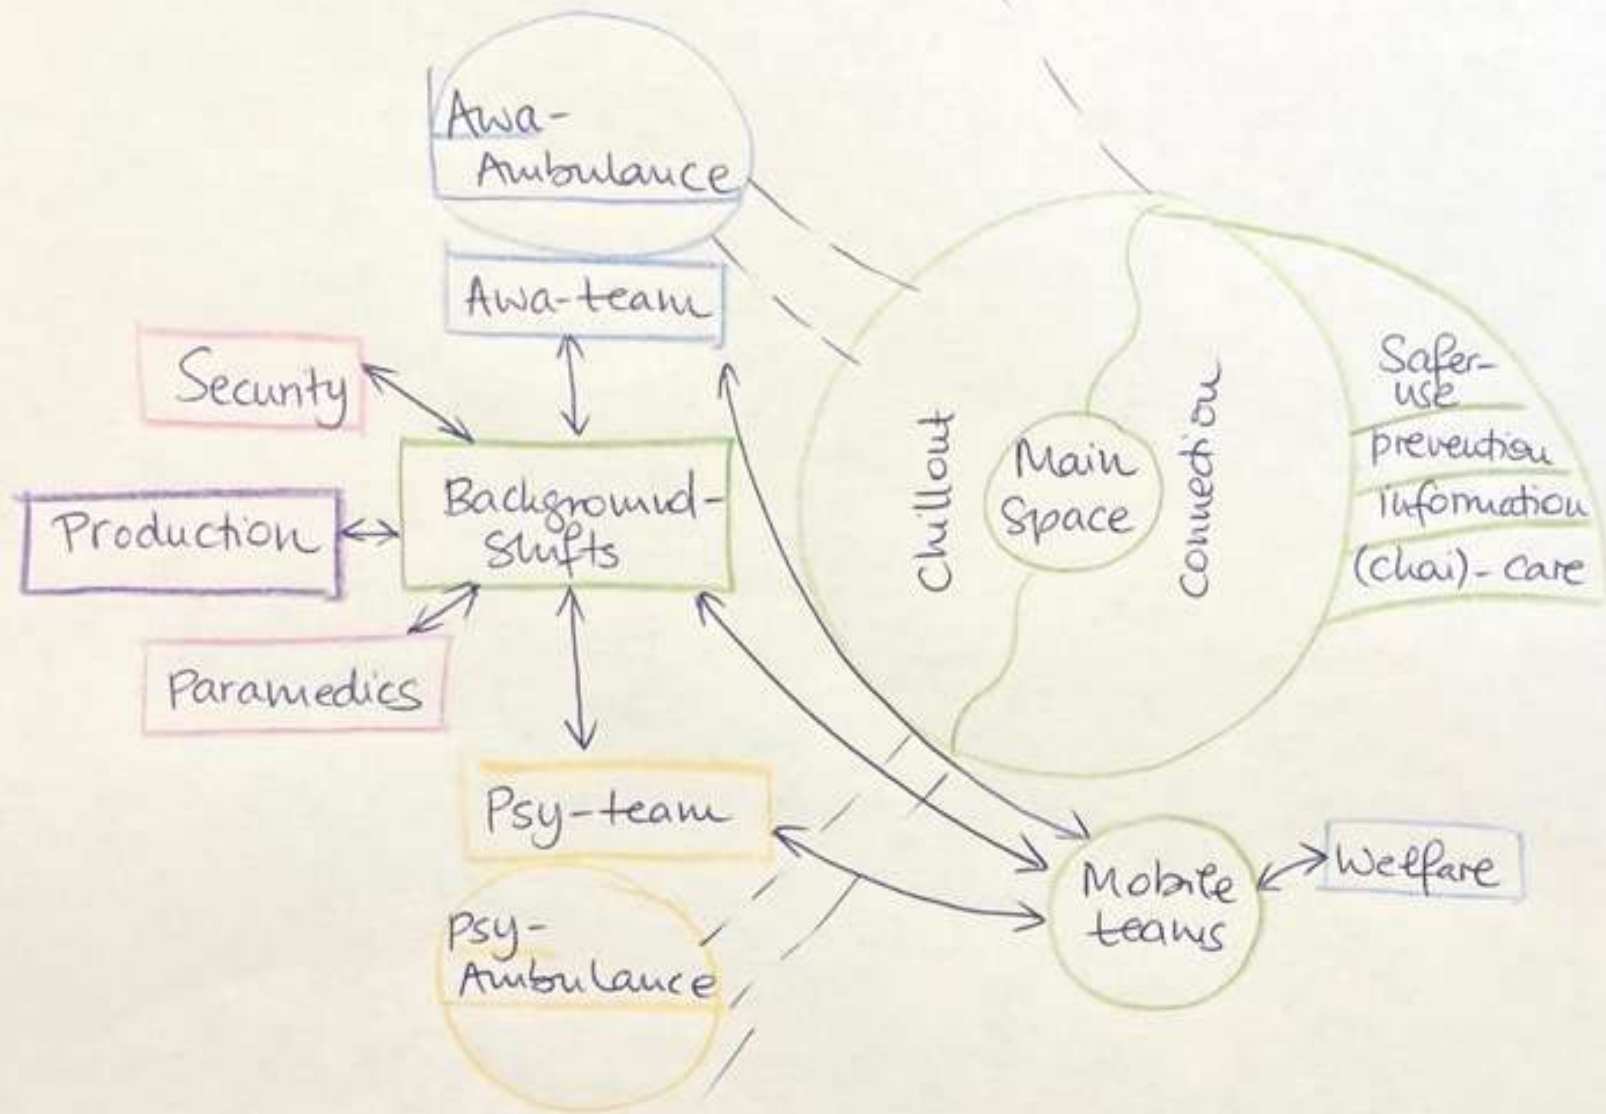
Awa-Ambulance

Awa-team

Security

Production

Background-Shifts

Paramedics

Psy-team

Psy-Ambulance

Chillout

Main Space

Connection

Safer-use

prevention

information

(chai)-care

Mobile teams

Welfare